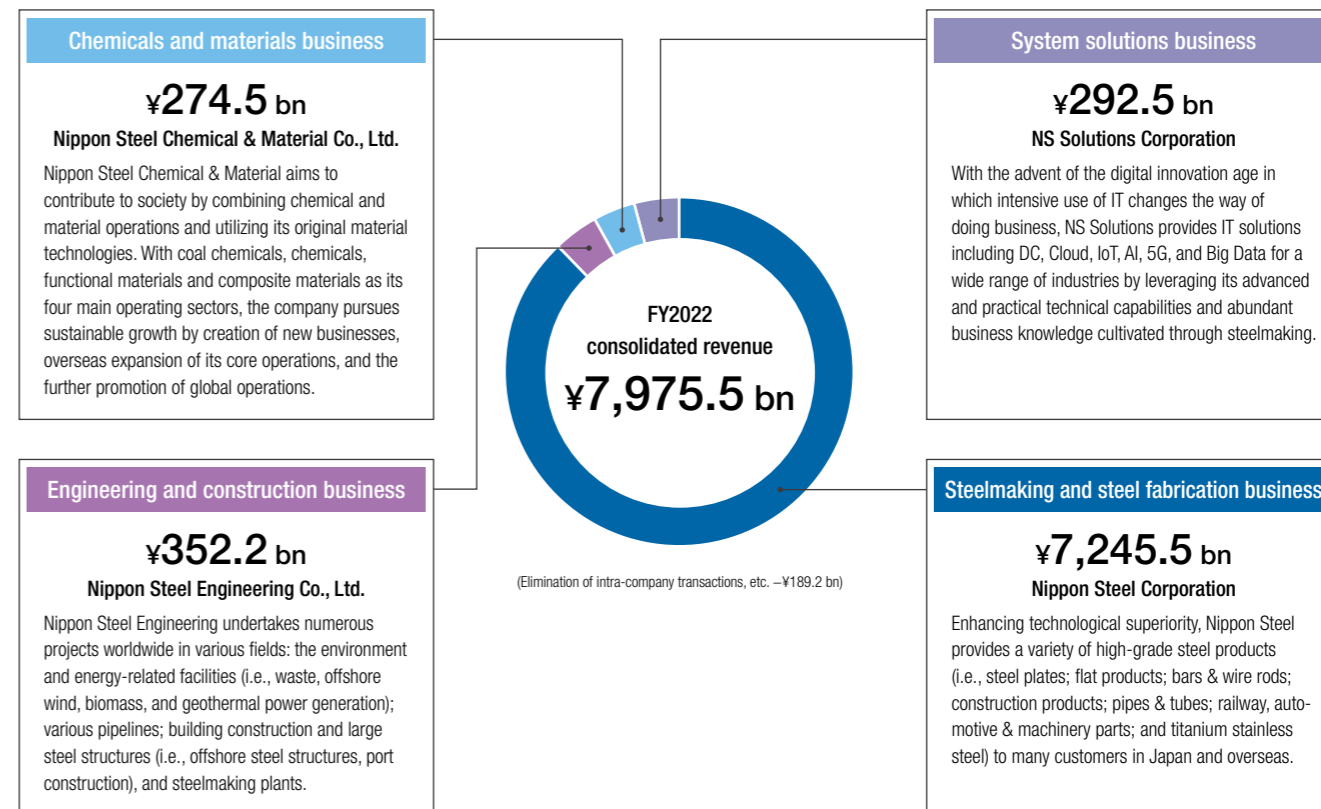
Chemicals and materials business

¥274.5 bn

Nippon Steel Chemical & Material Co., Ltd.

Nippon Steel Chemical & Material aims to contribute to society by combining chemical and material operations and utilizing its original material technologies. With coal chemicals, chemicals, functional materials and composite materials as its four main operating sectors, the company pursues sustainable growth by creation of new businesses, overseas expansion of its core operations, and the further promotion of global operations.

System solutions business

¥292.5 bn

NS Solutions Corporation

With the advent of the digital innovation age in which intensive use of IT changes the way of doing business, NS Solutions provides IT solutions including DC, Cloud, IoT, AI, 5G, and Big Data for a wide range of industries by leveraging its advanced and practical technical capabilities and abundant business knowledge cultivated through steelmaking.

FY2022
consolidated revenue
¥7,975.5 bn

Engineering and construction business

¥352.2 bn

Nippon Steel Engineering Co., Ltd.

Nippon Steel Engineering undertakes numerous projects worldwide in various fields: the environment and energy-related facilities (i.e., waste, offshore wind, biomass, and geothermal power generation); various pipelines; building construction and large steel structures (i.e., offshore steel structures, port construction), and steelmaking plants.

(Elimination of intra-company transactions, etc. –¥189.2 bn)

Steelmaking and steel fabrication business

¥7,245.5 bn

Nippon Steel Corporation

Enhancing technological superiority, Nippon Steel provides a variety of high-grade steel products (i.e., steel plates; flat products; bars & wire rods; construction products; pipes & tubes; railway, automotive & machinery parts; and titanium stainless steel) to many customers in Japan and overseas.